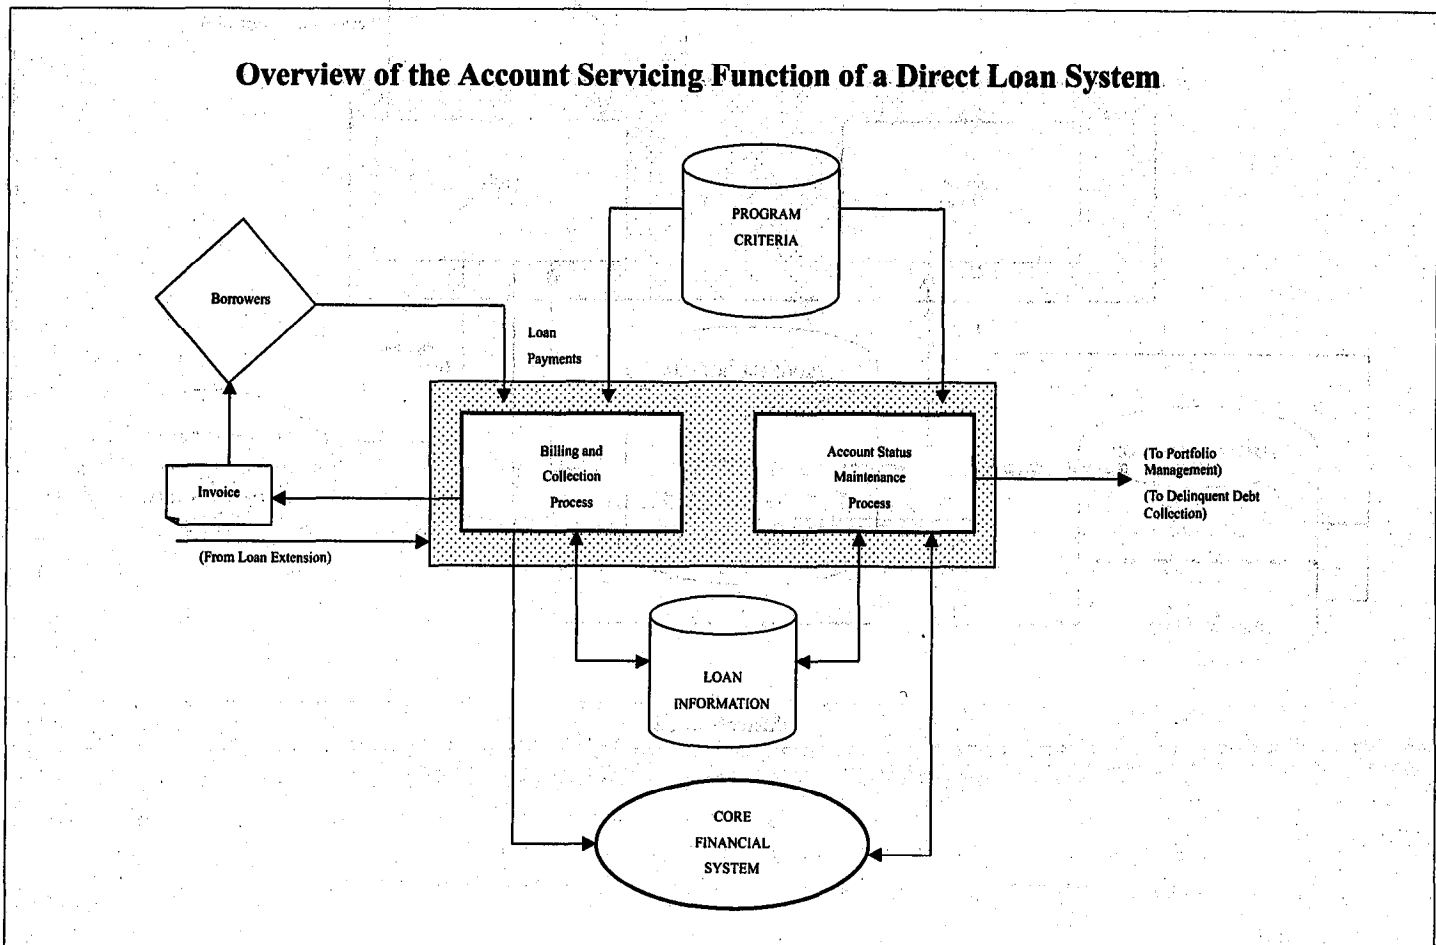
Overview of the Account Servicing Function of a Direct Loan System

PROGRAM CRITERIA

Borrowers

Loan Payments

Billing and Collection Process

Account Status Maintenance Process

Invoice

(From Loan Extension)

(To Portfolio Management)

(To Delinquent Debt Collection)

LOAN INFORMATION

CORE FINANCIAL SYSTEM